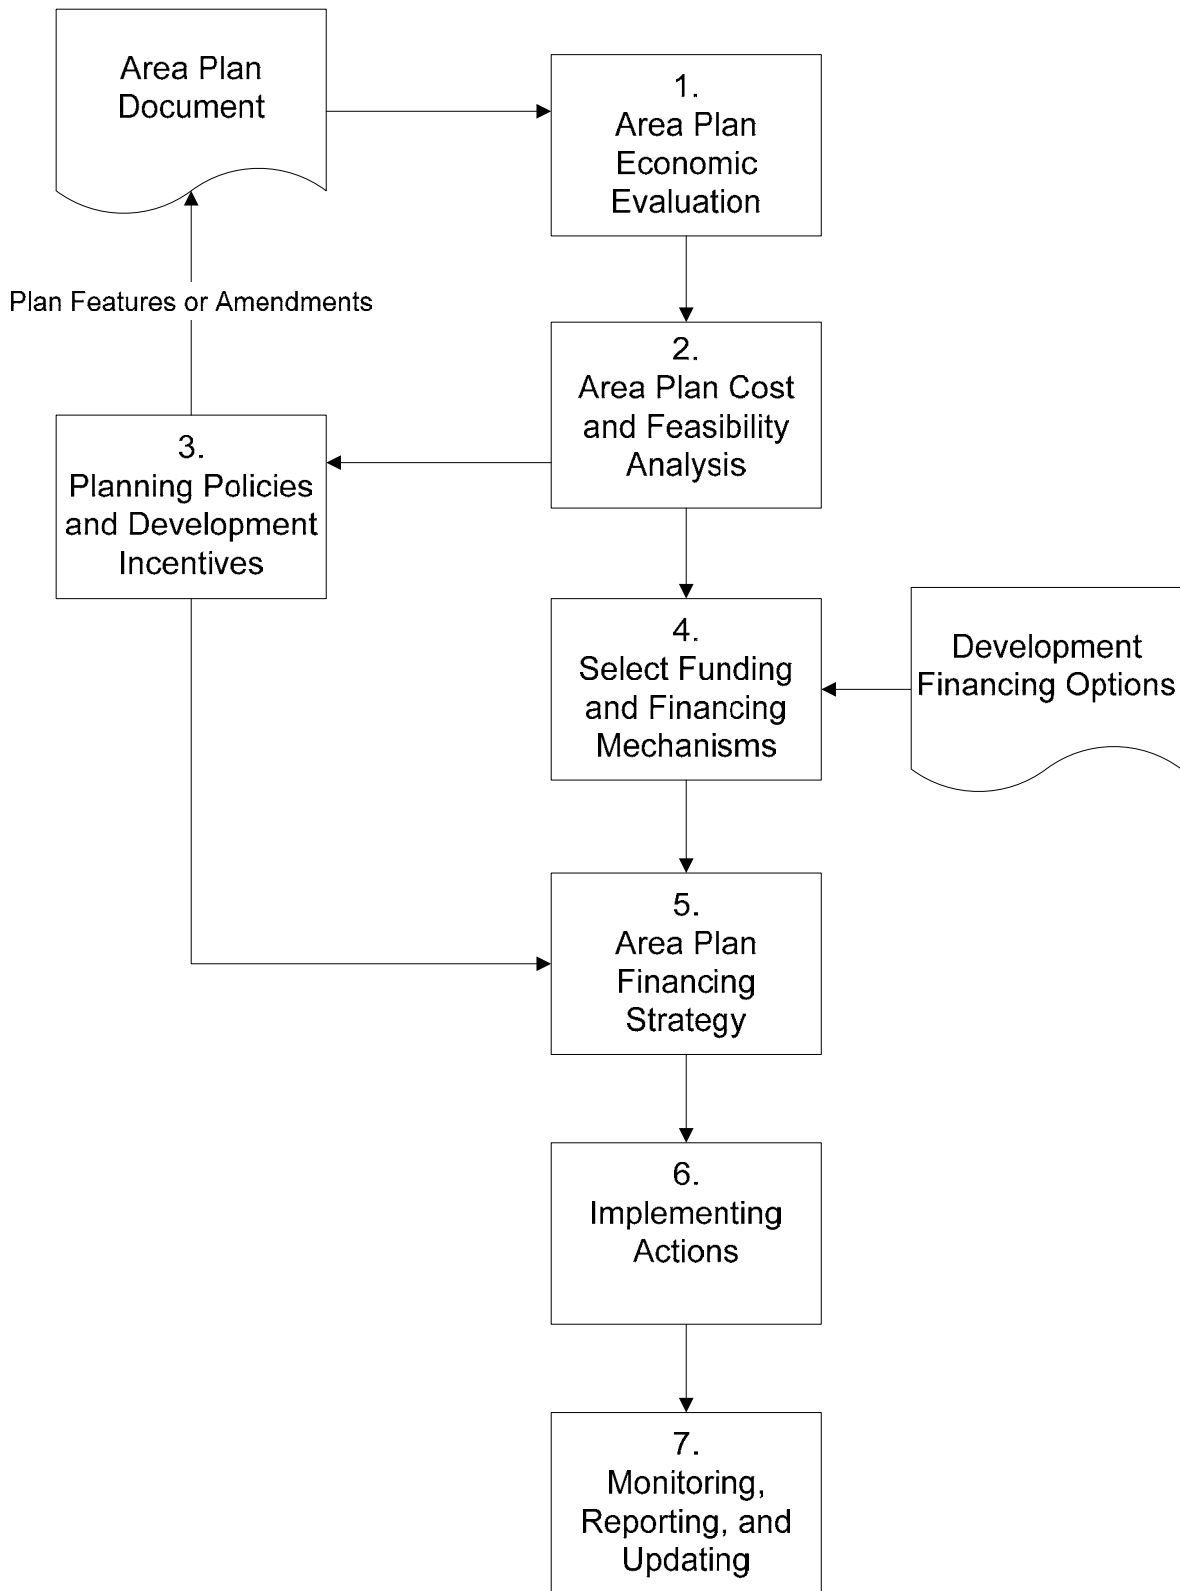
Area Plan Document

1.
Area Plan Economic Evaluation

Plan Features or Amendments

2.
Area Plan Cost and Feasibility Analysis

3.
Planning Policies and Development Incentives

4.
Select Funding and Financing Mechanisms

Development Financing Options

5.
Area Plan Financing Strategy

6.
Implementing Actions

7.
Monitoring, Reporting, and Updating